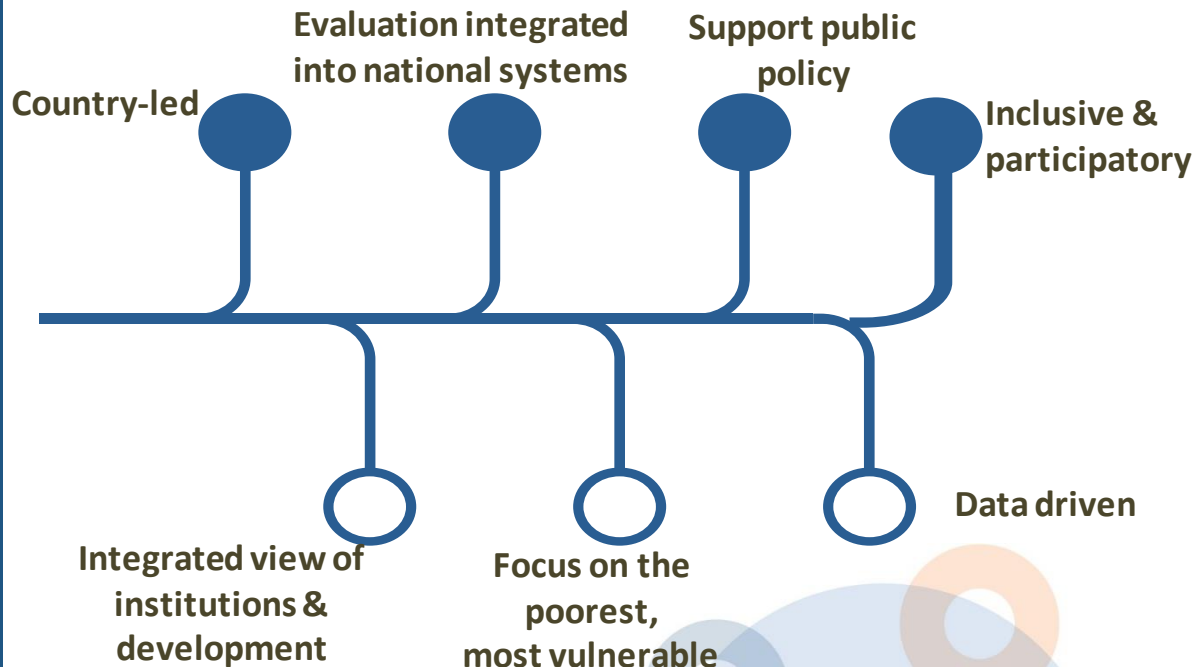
Evaluation integrated into national systems

Support public policy

Country-led

Inclusive & participatory

Data driven

Integrated view of institutions & development

Focus on the poorest, most vulnerable